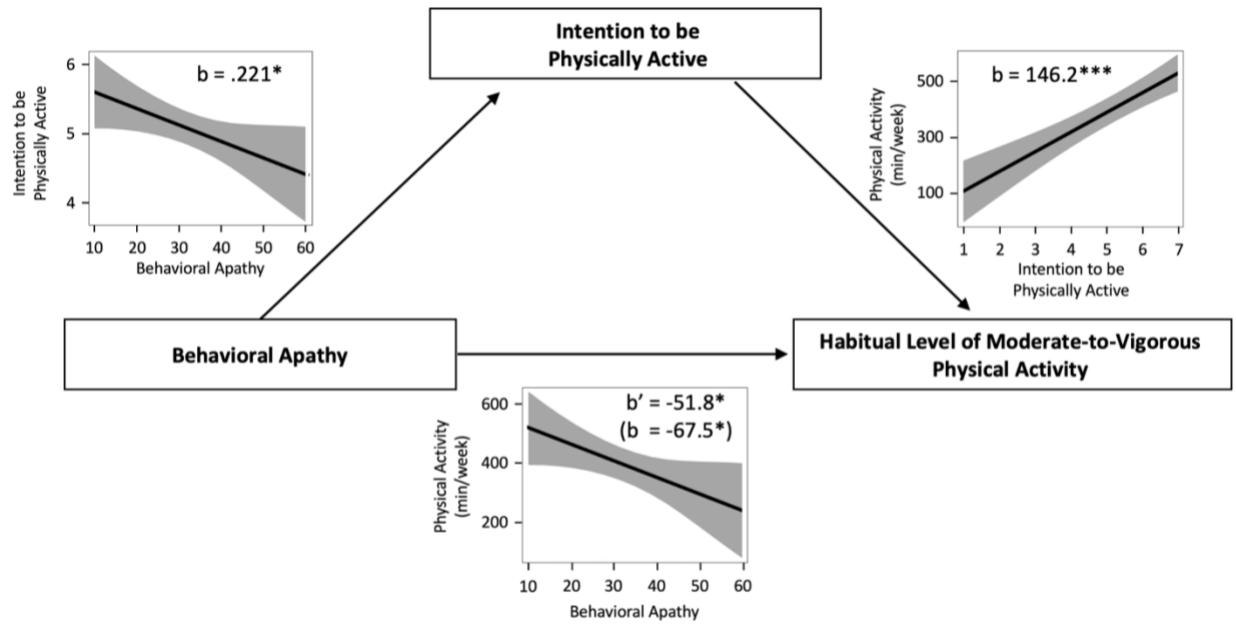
Intention to be Physically Active

Intention to be Physically Active
6
5
4
10 20 30 40 50 60
Behavioral Apathy
b = .221*

Physical Activity (min/week)
500
300
100
1 2 3 4 5 6 7
Intention to be Physically Active
b = 146.2***

Behavioral Apathy

Habitual Level of Moderate-to-Vigorous Physical Activity

Physical Activity (min/week)
600
400
200
10 20 30 40 50 60
Behavioral Apathy
b' = -51.8*
(b = -67.5*)